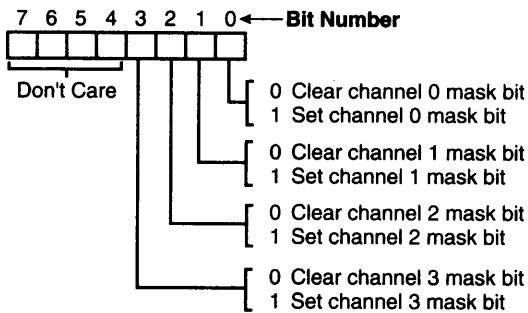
7 6 5 4 3 2 1 0 Bit Number

Don't Care

0 Clear channel 0 mask bit
1 Set channel 0 mask bit

0 Clear channel 1 mask bit
1 Set channel 1 mask bit

0 Clear channel 2 mask bit
1 Set channel 2 mask bit

0 Clear channel 3 mask bit
1 Set channel 3 mask bit